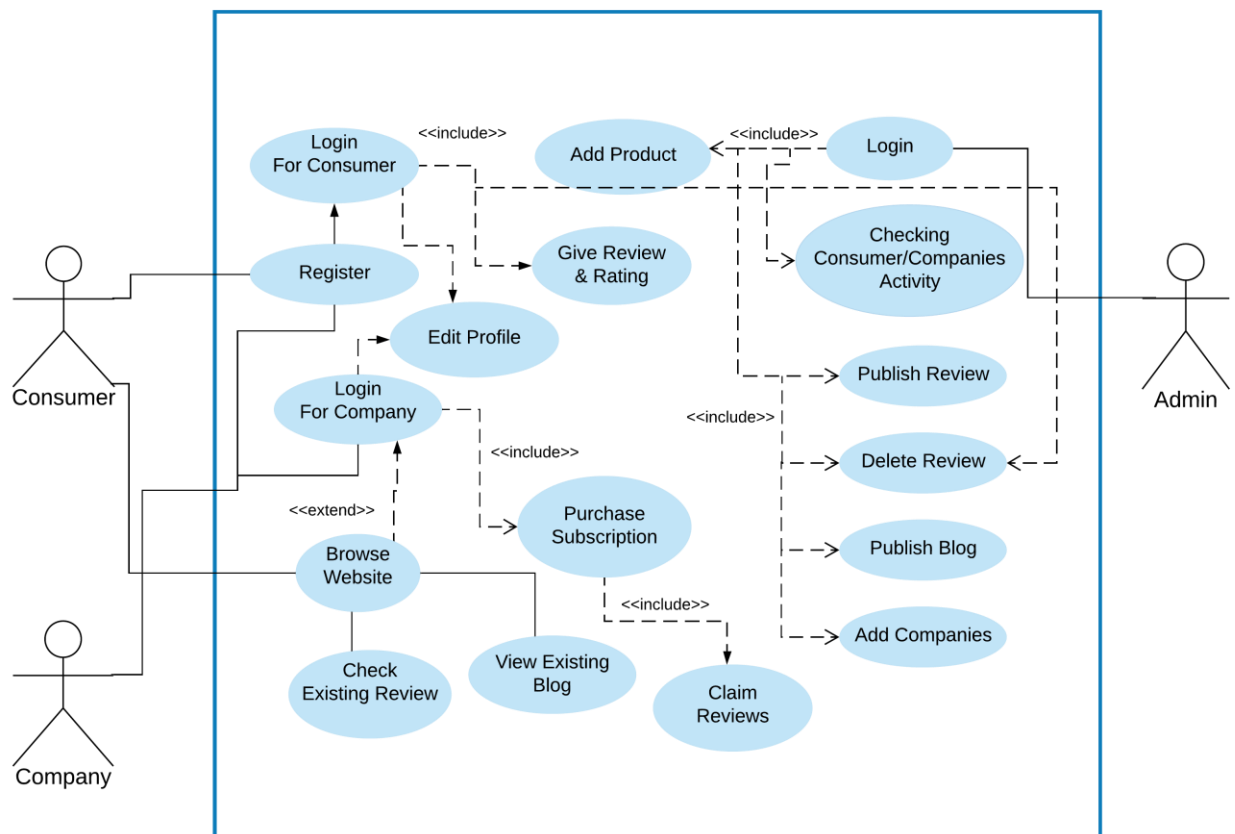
Login For Consumer

<<include>>

Add Product

<<include>>

Login

Register

Give Review & Rating

Checking Consumer/Companies Activity

Consumer

Edit Profile

Admin

Login For Company

Publish Review

<<include>>

<<include>>

Delete Review

<<extend>>

Browse Website

Purchase Subscription

Publish Blog

<<include>>

Add Companies

Check Existing Review

View Existing Blog

Claim Reviews

Company